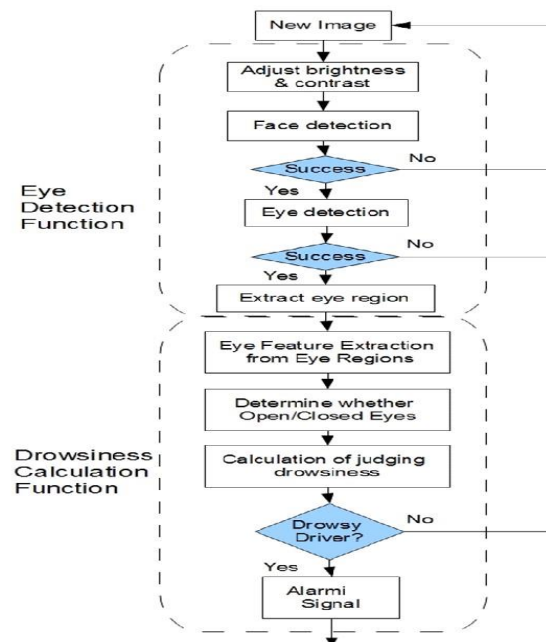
New Image

Eye Detection Function

Adjust brightness & contrast

Face detection

Success

No

Yes

Eye detection

Success

No

Yes

Extract eye region

Drowsiness Calculation Function

Eye Feature Extraction from Eye Regions

Determine whether Open/Closed Eyes

Calculation of judging drowsiness

Drowsy Driver?

No

Yes

Alarmi Signal